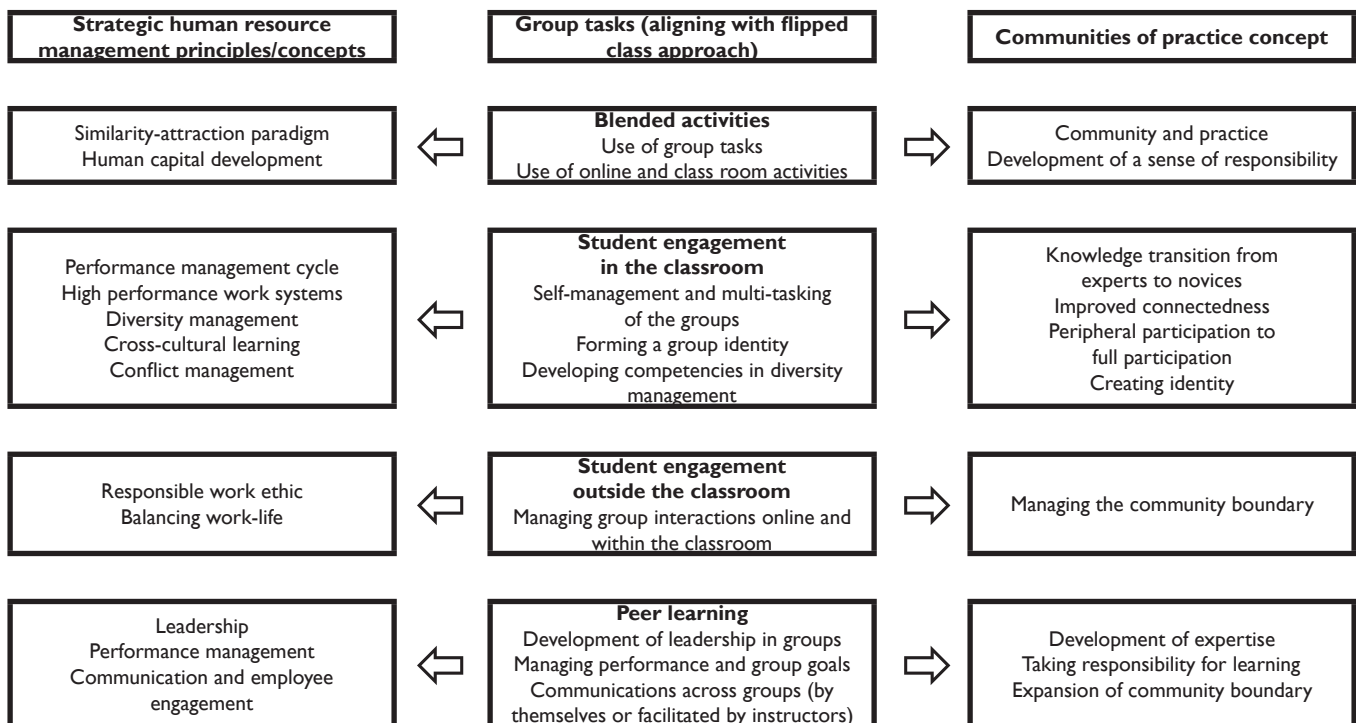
Strategic human resource management principles/concepts

Group tasks (aligning with flipped class approach)

Communities of practice concept

Similarity-attraction paradigm
Human capital development

Blended activities
Use of group tasks
Use of online and class room activities

Community and practice
Development of a sense of responsibility

Performance management cycle
High performance work systems
Diversity management
Cross-cultural learning
Conflict management

Student engagement in the classroom
Self-management and multi-tasking of the groups
Forming a group identity
Developing competencies in diversity management

Knowledge transition from experts to novices
Improved connectedness
Peripheral participation to full participation
Creating identity

Responsible work ethic
Balancing work-life

Student engagement outside the classroom
Managing group interactions online and within the classroom

Managing the community boundary

Leadership
Performance management
Communication and employee engagement

Peer learning
Development of leadership in groups
Managing performance and group goals
Communications across groups (by themselves or facilitated by instructors)

Development of expertise
Taking responsibility for learning
Expansion of community boundary